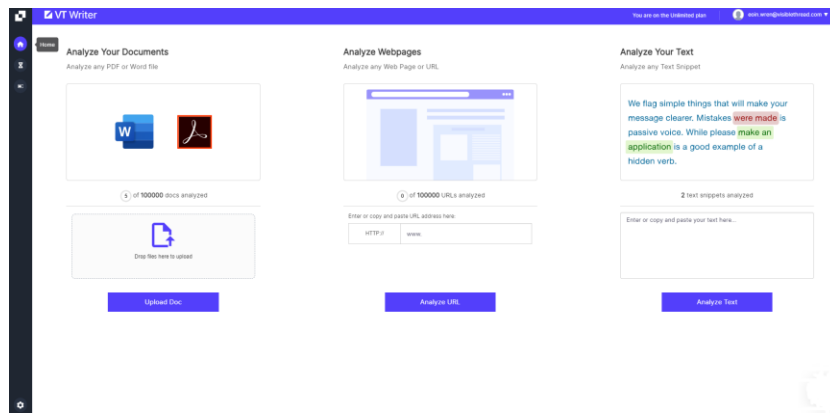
VT Writer

You are on the Unlimited plan

eoin.wren@visiblethread.com

Home

Analyze Your Documents

Analyze any PDF or Word file

5 of 100000 docs analyzed

Drop files here to upload

Upload Doc

Analyze Webpages

Analyze any Web Page or URL

0 of 100000 URLs analyzed

Enter or copy and paste URL address here

HTTP://

www.

Analyze URL

Analyze Your Text

Analyze any Text Snippet

We flag simple things that will make your message clearer. Mistakes were made is passive voice. While please make an application is a good example of a hidden verb.

2 text snippets analyzed

Enter or copy and paste your text here...

Analyze Text